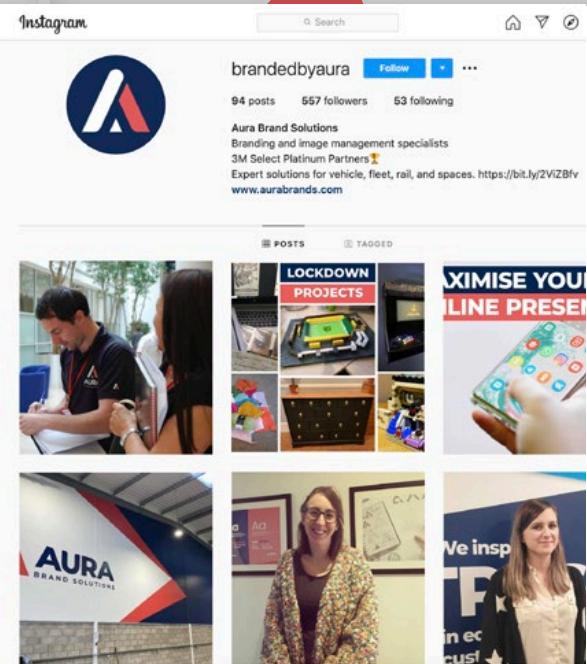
Instagram

Search

brandedbyaura Follow ···

94 posts 557 followers 53 following

Aura Brand Solutions
Branding and image management specialists
3M Select Platinum Partners🏆
Expert solutions for vehicle, fleet, rail, and spaces. https://bit.ly/2ViZBfv
www.aurabrands.com

POSTS TAGGED

AURA

LOCKDOWN PROJECTS

AXIMISE YOU
LINE PRESEN

AURA BRAND SOLUTIONS

We insp
in ec
cus